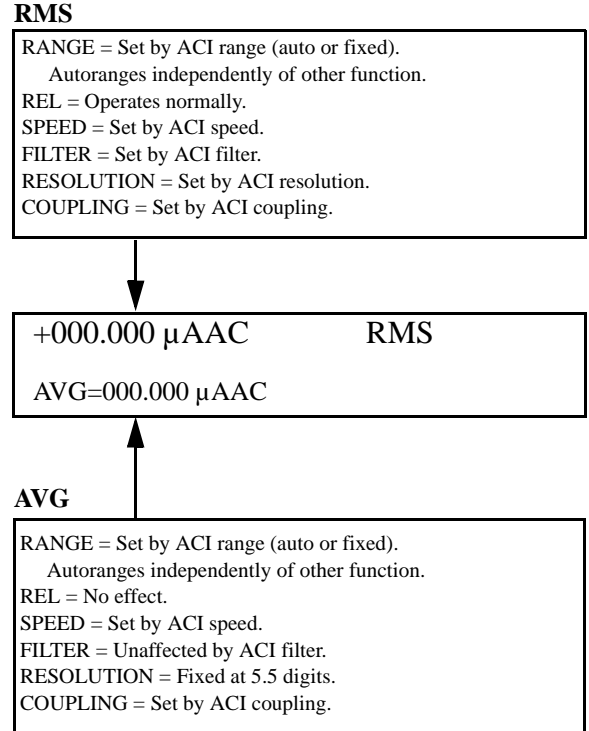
**RMS**

RANGE = Set by ACI range (auto or fixed).
Autoranges independently of other function.
REL = Operates normally.
SPEED = Set by ACI speed.
FILTER = Set by ACI filter.
RESOLUTION = Set by ACI resolution.
COUPLING = Set by ACI coupling.

+000.000 µAAC RMS

AVG=000.000 µAAC

**AVG**

RANGE = Set by ACI range (auto or fixed).
Autoranges independently of other function.
REL = No effect.
SPEED = Set by ACI speed.
FILTER = Unaffected by ACI filter.
RESOLUTION = Fixed at 5.5 digits.
COUPLING = Set by ACI coupling.